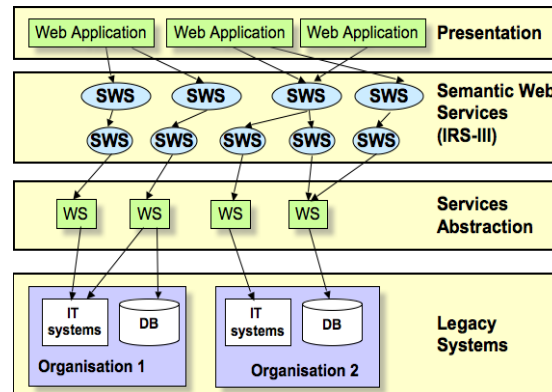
Web Application
Web Application
Web Application
Presentation

SWS SWS SWS SWS
SWS SWS SWS SWS SWS
Semantic Web Services (IRS-III)

WS WS WS WS
Services Abstraction

IT systems
DB
Organisation 1
IT systems
DB
Organisation 2
Legacy Systems